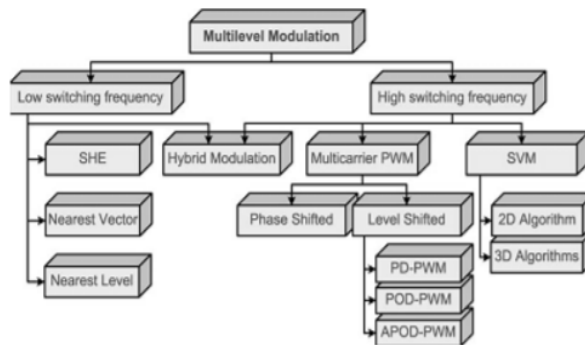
Multilevel Modulation

Low switching frequency

High switching frequency

SHE

Nearest Vector

Nearest Level

Hybrid Modulation

Multicarrier PWM

SVM

Phase Shifted

Level Shifted

PD-PWM

POD-PWM

APOD-PWM

2D Algorithm

3D Algorithms